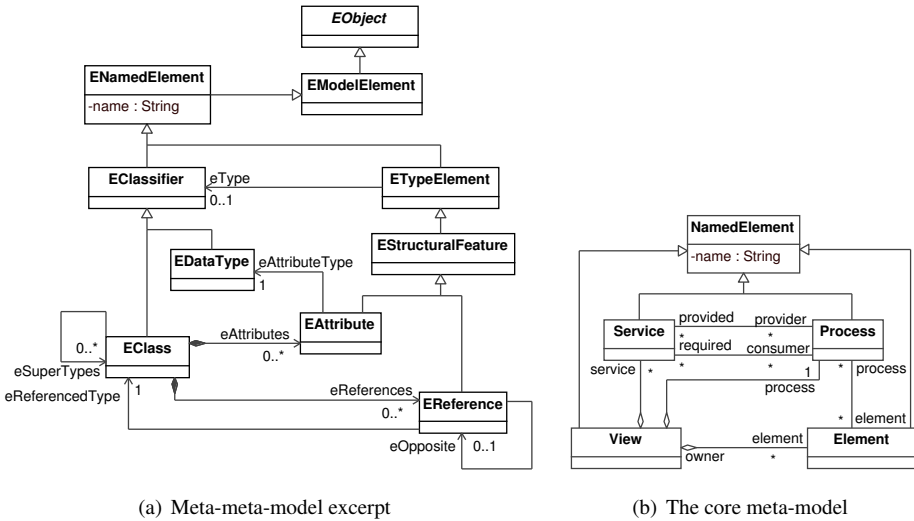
EObject

ENamedElement
-name : String

EModelElement

EClassifier

eType
0..1

ETypeElement

EStructuralFeature

EDataType

eAttributeType
1

EAttribute

eAttributes
0..*

0..*
EClass
eSuperTypes
eReferencedType
1

eReferences
0..*

EReference

eOpposite
0..1

NamedElement
-name : String

Service
provided
provider
*
*
*
required
consumer
Process

service
*
*
*
1
process
*
process

*
element

View
owner
element
*
Element

(a) Meta-meta-model excerpt

(b) The core meta-model